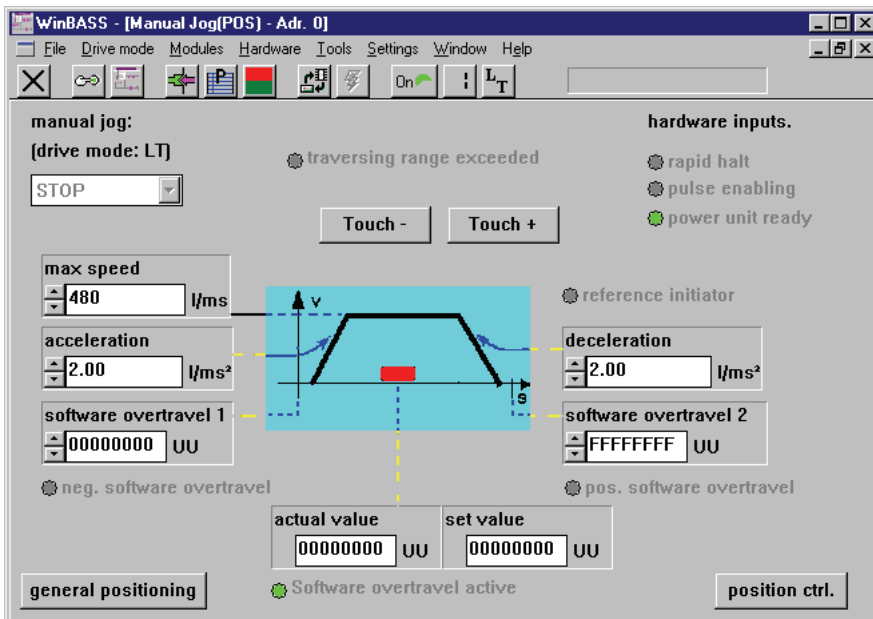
WinBASS - [Manual Jog(POS) - Adr. 0]

File Drive mode Modules Hardware Tools Settings Window Help

On L T

manual jog:
(drive mode: LT)

STOP

traversing range exceeded

hardware inputs.

rapid halt
pulse enabling
power unit ready

Touch -
Touch +

max speed
480 I/ms

reference initiator

v

acceleration
2.00 I/ms²

deceleration
2.00 I/ms²

s

software overtravel 1
00000000 UU

software overtravel 2
FFFFFFFF UU

neg. software overtravel

pos. software overtravel

actual value
00000000 UU

set value
00000000 UU

general positioning

Software overtravel active

position ctrl.